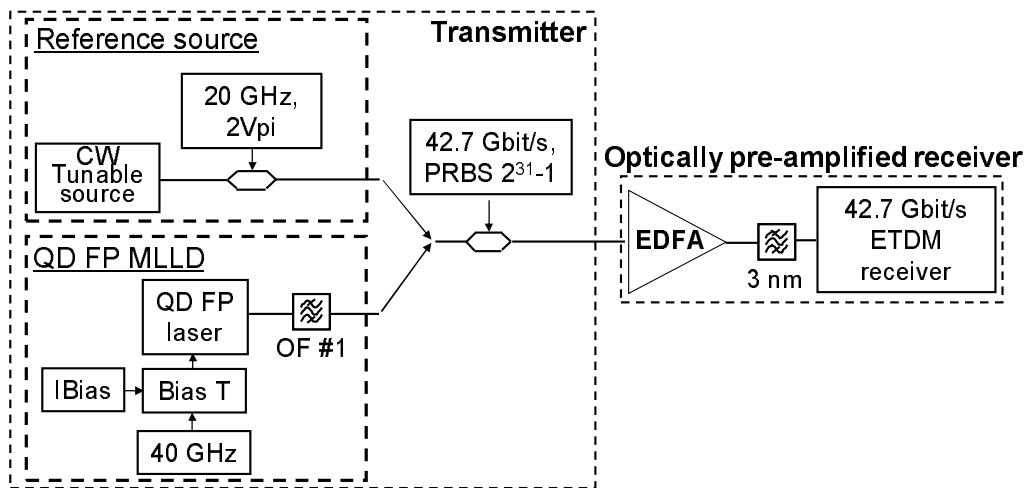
Reference source

Transmitter

20 GHz, 2Vpi

CW Tunable source

42.7 Gbit/s, PRBS $2^{31}$-1

Optically pre-amplified receiver

QD FP MLLD

EDFA

42.7 Gbit/s ETDM receiver

3 nm

QD FP laser

OF #1

IBias

Bias T

40 GHz